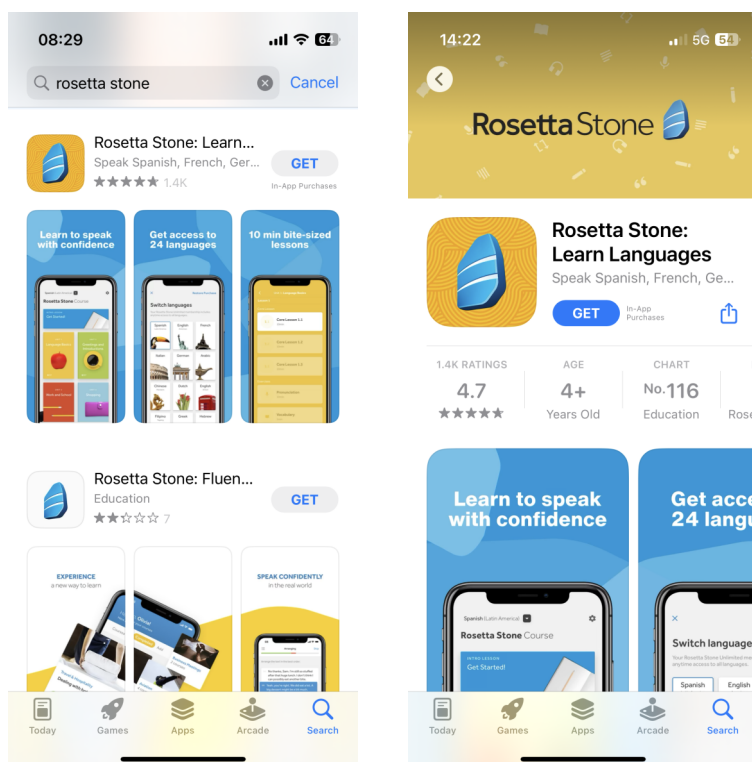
08:29

rosetta stone

Cancel

Rosetta Stone: Learn...
Speak Spanish, French, Ger...
1.4K
GET
In-App Purchases

Learn to speak with confidence

Get access to 24 languages

10 min bite-sized lessons

Rosetta Stone Course

Switch languages

Spanish English French
Italian German Arabic
Chinese Dutch English
Filipino Greek Hebrew

Rosetta Stone: Fluen...
Education
7
GET

EXPERIENCE a new way to learn

SPEAK CONFIDENTLY in the real world

Today Games Apps Arcade Search

14:22

5G 54

Rosetta Stone

Rosetta Stone: Learn Languages
Speak Spanish, French, Ge...
GET
In-App Purchases

1.4K RATINGS
4.7

AGE
4+
Years Old

CHART
No. 116
Education

Rose

Learn to speak with confidence

Spanish (Latin America)
Rosetta Stone Course
INTRO LESSON
Get Started!

Get acce 24 langu

Switch language

Spanish English

Today Games Apps Arcade Search